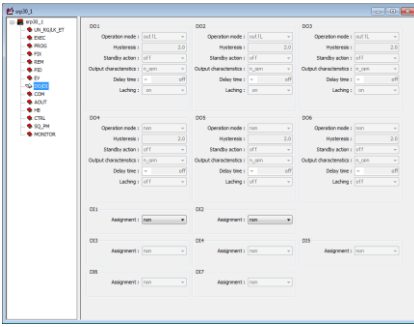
ep30_1

ep30_1
UN_R116X_ET
EXEC
PROG
PDI
REM
PID
EV
DI/DO
COM
AOUT
HB
CTRL
SQ_PM
MONITOR

DO1
Operation mode : out1 TL
Hysteresis : 2.0
Standby action : off
Output characteristics : n_open
Delay time : off
Latching : on

DO2
Operation mode : out2 TL
Hysteresis : 2.0
Standby action : off
Output characteristics : n_open
Delay time : off
Latching : on

DO3
Operation mode : out3 TL
Hysteresis : 2.0
Standby action : off
Output characteristics : n_open
Delay time : off
Latching : on

DO4
Operation mode : non
Hysteresis : 2.0
Standby action : off
Output characteristics : n_open
Delay time : off
Latching : off

DO5
Operation mode : non
Hysteresis : 2.0
Standby action : off
Output characteristics : n_open
Delay time : off
Latching : off

DO6
Operation mode : non
Hysteresis : 2.0
Standby action : off
Output characteristics : n_open
Delay time : off
Latching : off

DI1
Assignment : non

DI2
Assignment : non

DI3
Assignment : non

DI4
Assignment : non

DI5
Assignment : non

DI6
Assignment : non

DI7
Assignment : non